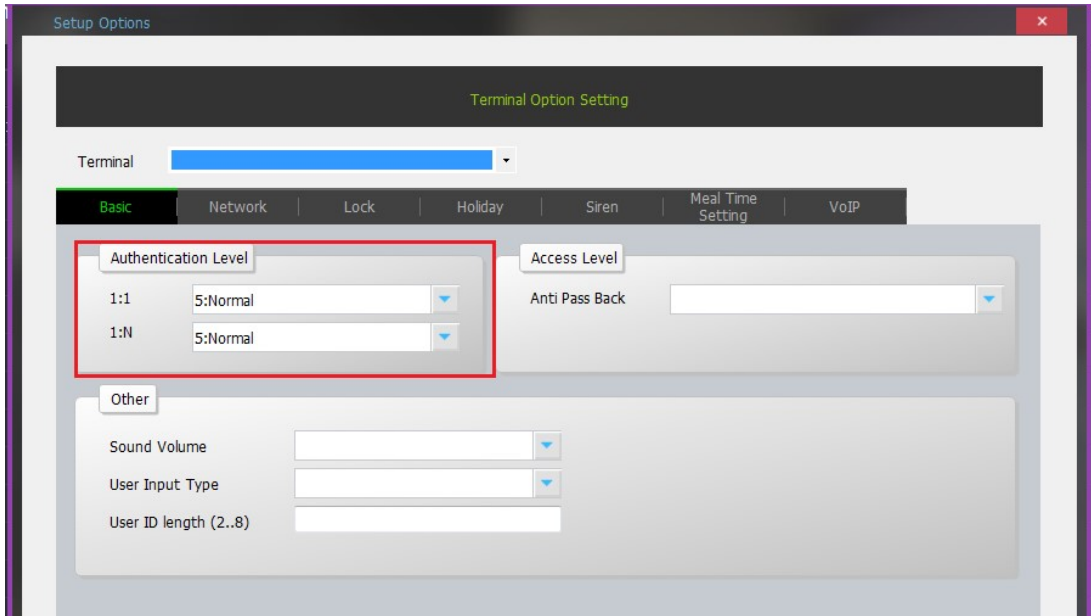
Setup Options

×

Terminal Option Setting

Terminal

Basic | Network | Lock | Holiday | Siren | Meal Time Setting | VoIP

Authentication Level

1:1 5:Normal

1:N 5:Normal

Access Level

Anti Pass Back

Other

Sound Volume

User Input Type

User ID length (2..8)